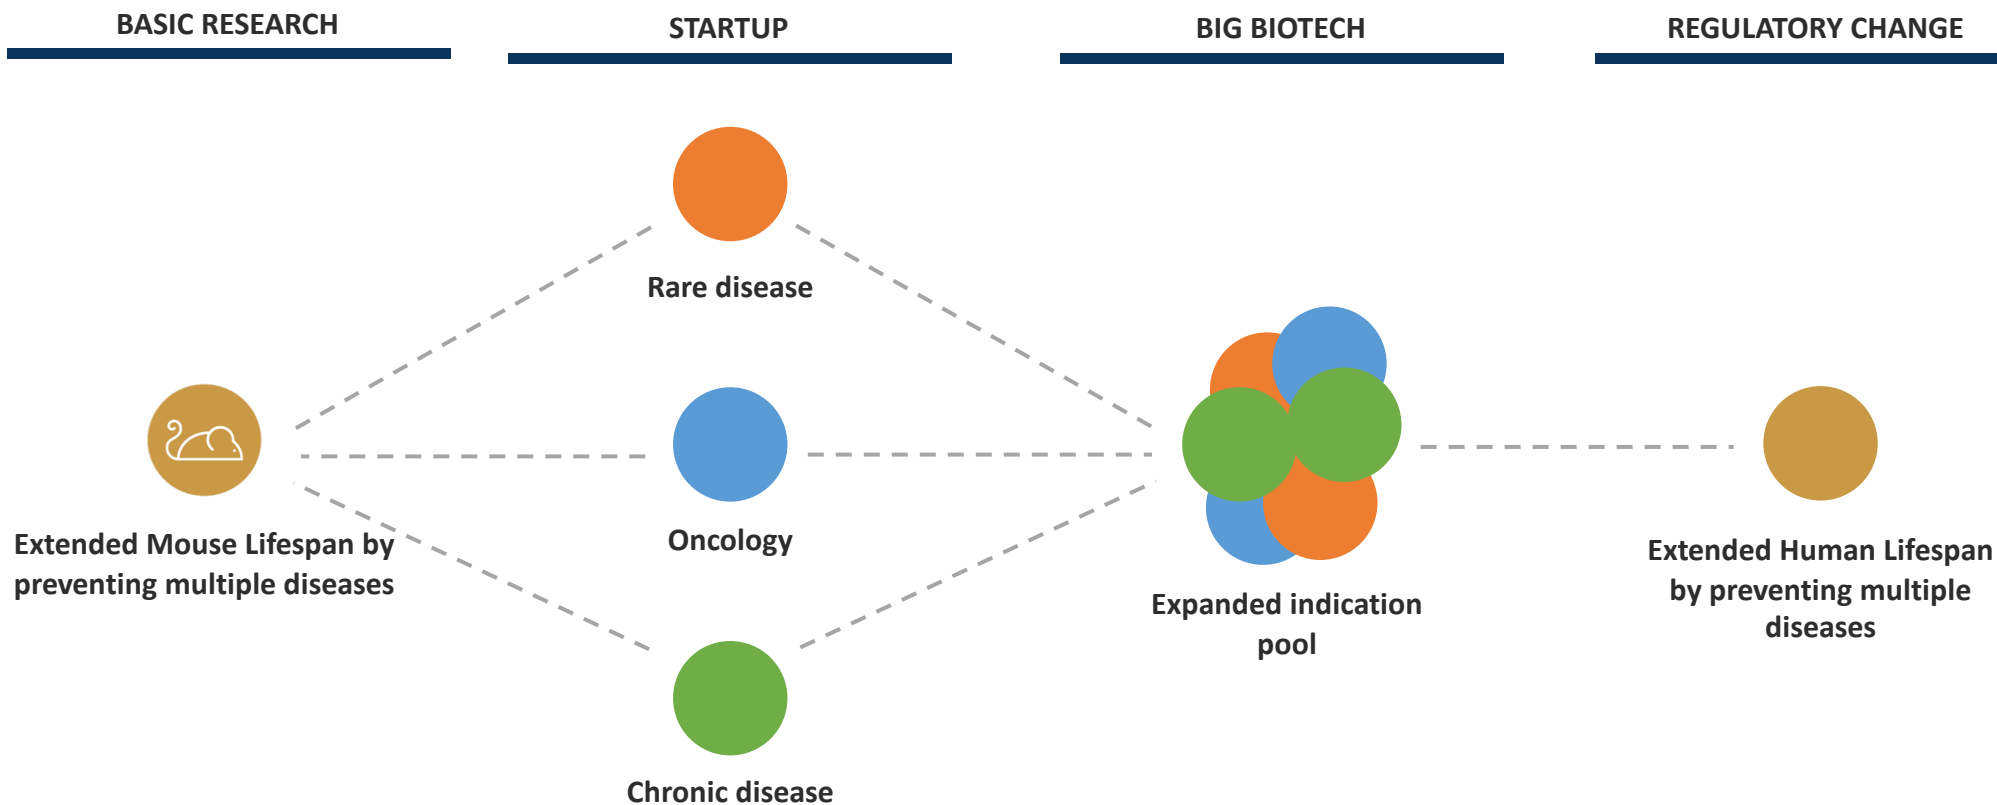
BASIC RESEARCH

STARTUP

BIG BIOTECH

REGULATORY CHANGE

Rare disease

Extended Mouse Lifespan by preventing multiple diseases

Oncology

Expanded indication pool

Extended Human Lifespan by preventing multiple diseases

Chronic disease